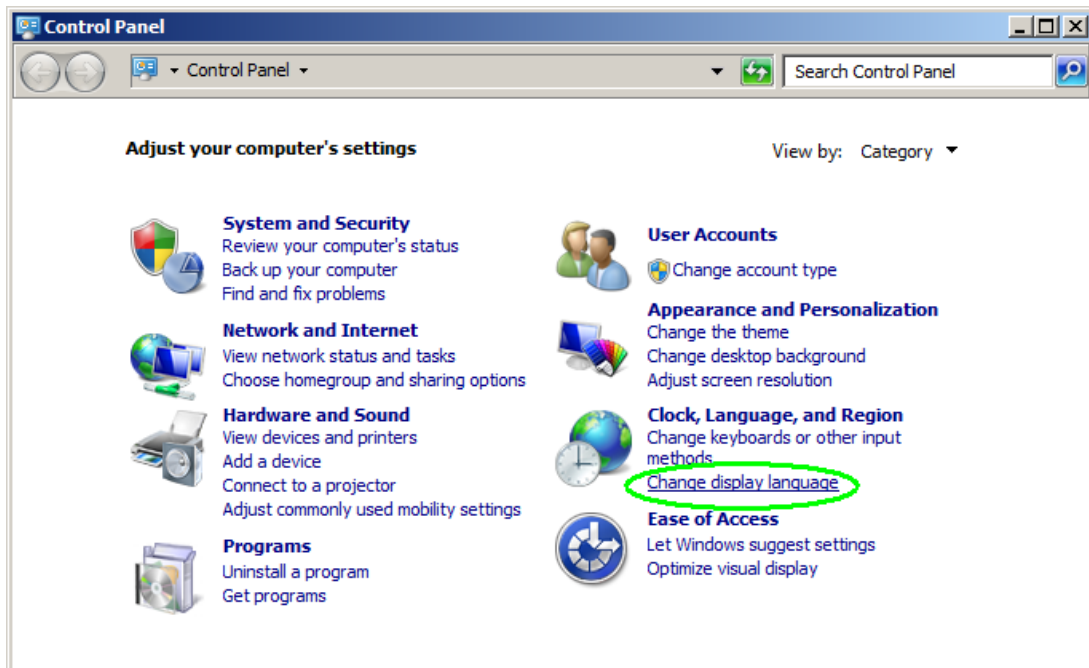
Control Panel

Control Panel

Search Control Panel

Adjust your computer's settings

View by: Category

System and Security
Review your computer's status
Back up your computer
Find and fix problems

Network and Internet
View network status and tasks
Choose homegroup and sharing options

Hardware and Sound
View devices and printers
Add a device
Connect to a projector
Adjust commonly used mobility settings

Programs
Uninstall a program
Get programs

User Accounts
Change account type

Appearance and Personalization
Change the theme
Change desktop background
Adjust screen resolution

Clock, Language, and Region
Change keyboards or other input methods
Change display language

Ease of Access
Let Windows suggest settings
Optimize visual display